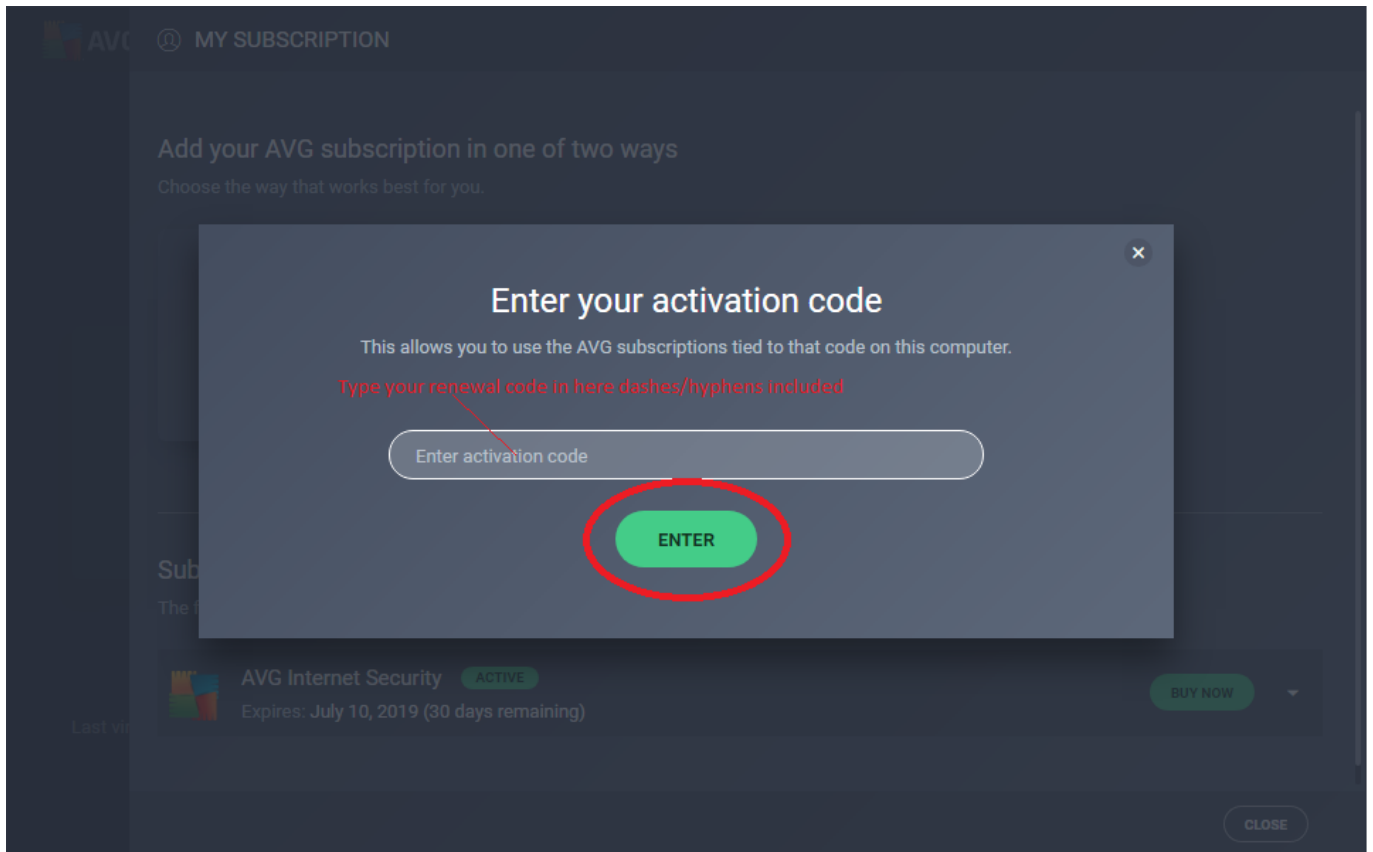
AVG MY SUBSCRIPTION

Add your AVG subscription in one of two ways
Choose the way that works best for you.

×

Enter your activation code

This allows you to use the AVG subscriptions tied to that code on this computer.

Type your renewal code in here dashes/hyphens included

Enter activation code

ENTER

Sub
The f

AVG Internet Security ACTIVE
Expires: July 10, 2019 (30 days remaining)

BUY NOW

Last vi

CLOSE